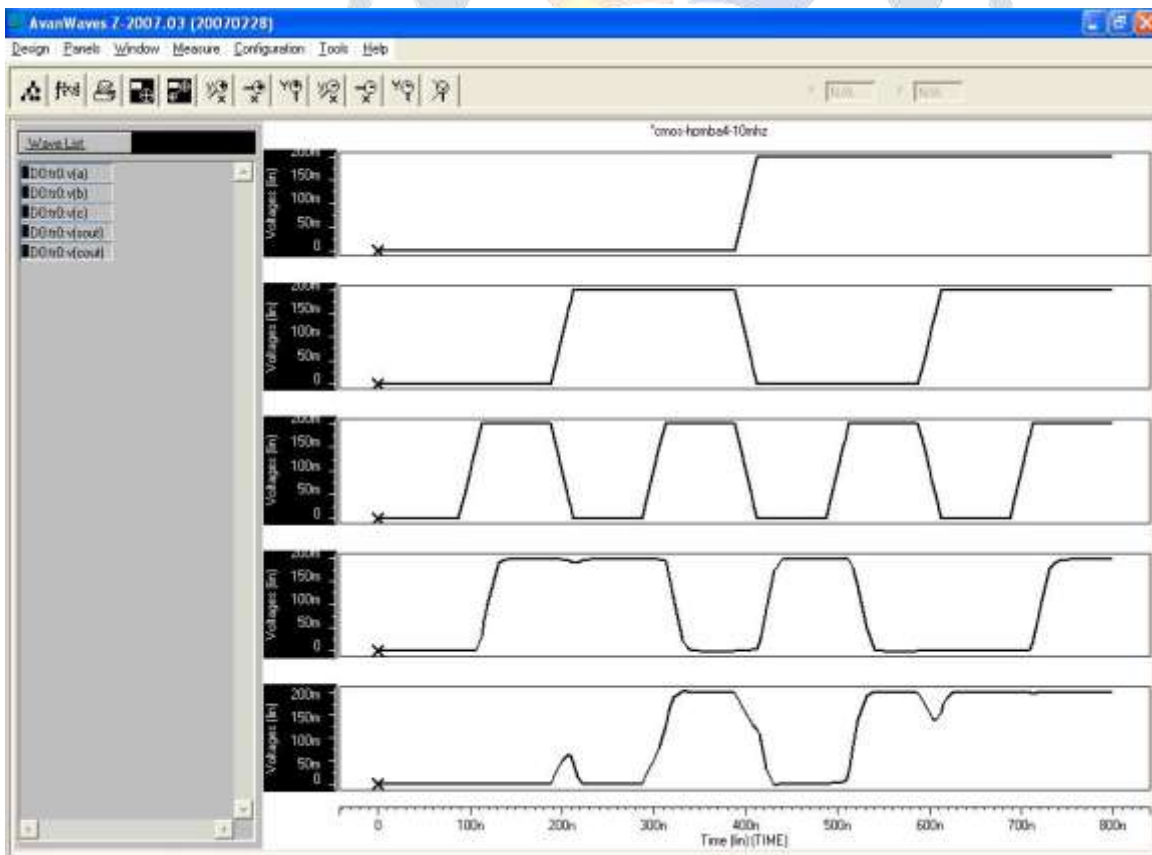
AvanWaves Z-2007.03 (20070228)

Design Panels Window Measure Configuration Tools Help

X: N/A Y: N/A

Wave List

D0:tr0:v(a)
D0:tr0:v(b)
D0:tr0:v(c)
D0:tr0:v(sout)
D0:tr0:v(cout)

*cmos-hpmba4-10mhz

200m
150m
100m
50m
0
Voltages (lin)

200m
150m
100m
50m
0
Voltages (lin)

200m
150m
100m
50m
0
Voltages (lin)

200m
150m
100m
50m
0
Voltages (lin)

200m
150m
100m
50m
0
Voltages (lin)

0 100n 200n 300n 400n 500n 600n 700n 800n
Time (lin) (TIME)